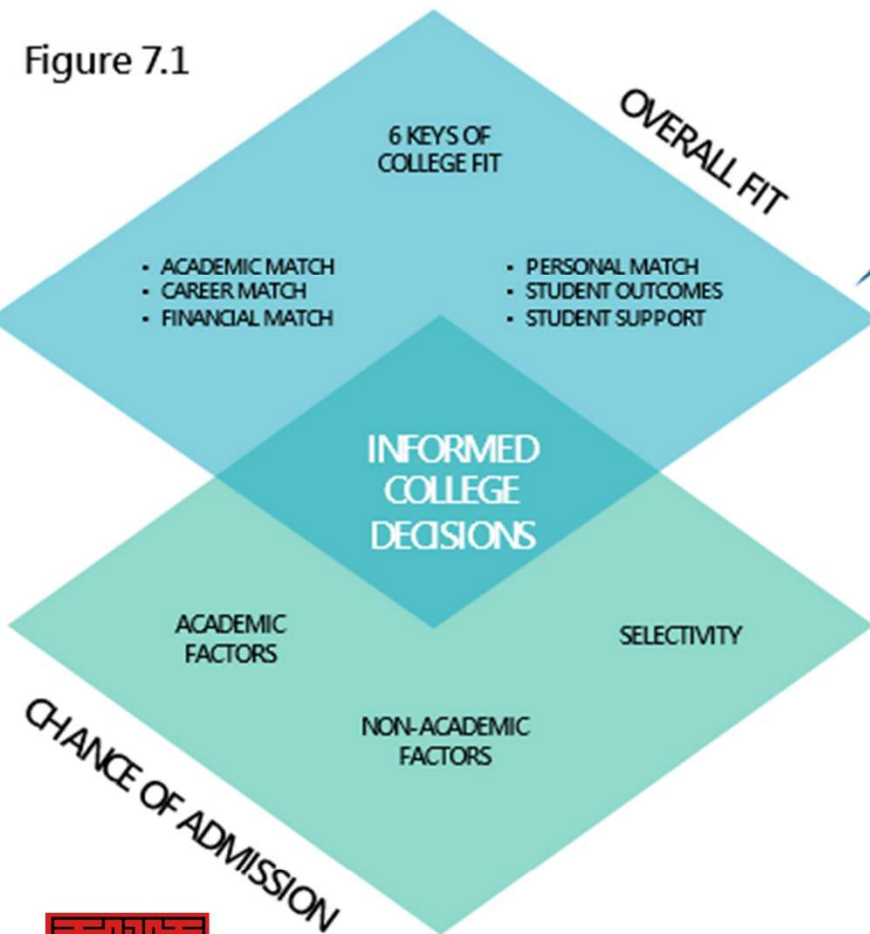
Figure 7.1

OVERALL FIT

6 KEYS OF COLLEGE FIT

- ACADEMIC MATCH
- CAREER MATCH
- FINANCIAL MATCH

- PERSONAL MATCH
- STUDENT OUTCOMES
- STUDENT SUPPORT

INFORMED COLLEGE DECISIONS

ACADEMIC FACTORS

SELECTIVITY

NON-ACADEMIC FACTORS

CHANCE OF ADMISSION

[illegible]